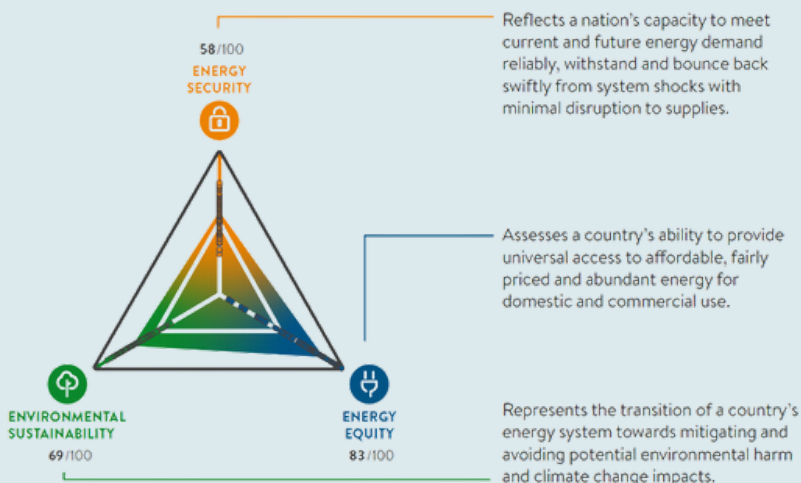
58/100
ENERGY SECURITY

Reflects a nation's capacity to meet current and future energy demand reliably, withstand and bounce back swiftly from system shocks with minimal disruption to supplies.

Assesses a country's ability to provide universal access to affordable, fairly priced and abundant energy for domestic and commercial use.

ENVIRONMENTAL SUSTAINABILITY
69/100

ENERGY EQUITY
83/100

Represents the transition of a country's energy system towards mitigating and avoiding potential environmental harm and climate change impacts.